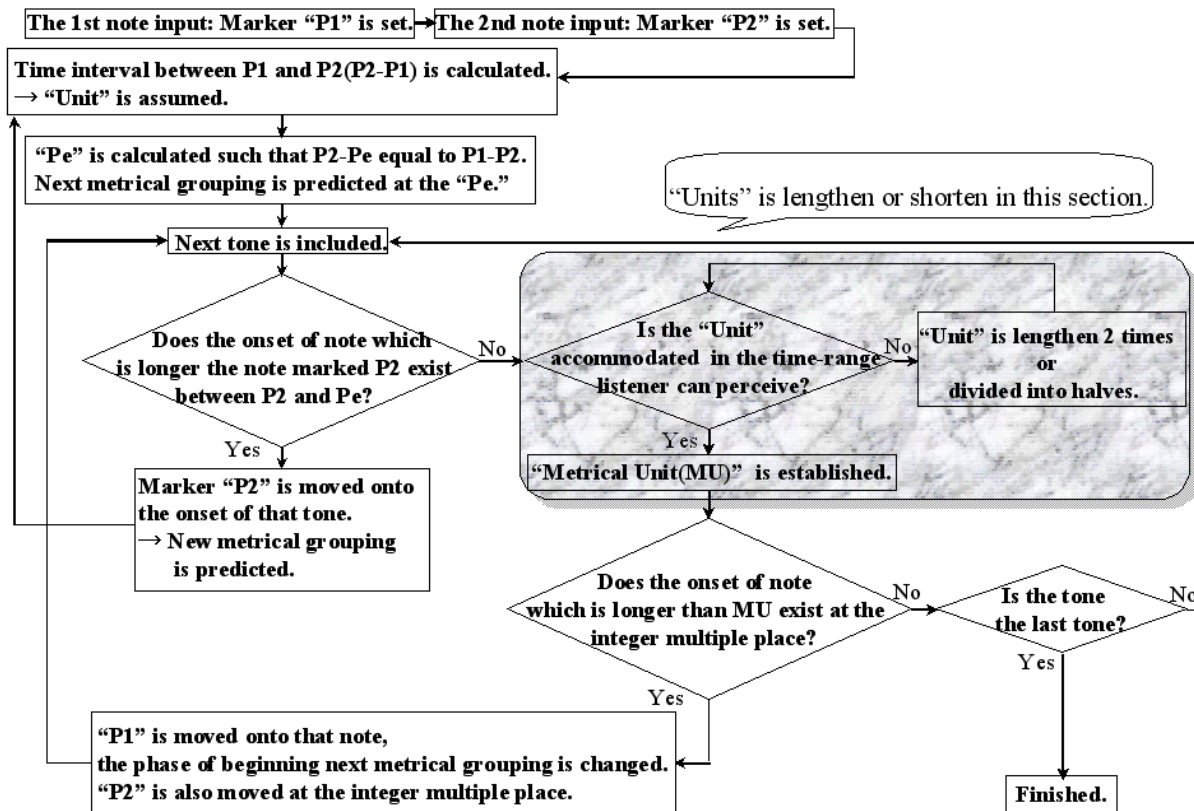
The 1st note input: Marker "P1" is set.

The 2nd note input: Marker "P2" is set.

Time interval between P1 and P2(P2-P1) is calculated.
→ "Unit" is assumed.

"Pe" is calculated such that P2-Pe equal to P1-P2.
Next metrical grouping is predicted at the "Pe."

"Units" is lengthen or shorten in this section.

Next tone is included.

Does the onset of note which is longer the note marked P2 exist between P2 and Pe?

No

Is the "Unit" accommodated in the time-range listener can perceive?

No

"Unit" is lengthen 2 times or divided into halves.

Yes

"Metrical Unit(MU)" is established.

Yes

Marker "P2" is moved onto the onset of that tone.
→ New metrical grouping is predicted.

Does the onset of note which is longer than MU exist at the integer multiple place?

No

Is the tone the last tone?

No

Yes

Yes

"P1" is moved onto that note,
the phase of beginning next metrical grouping is changed.
"P2" is also moved at the integer multiple place.

Finished.